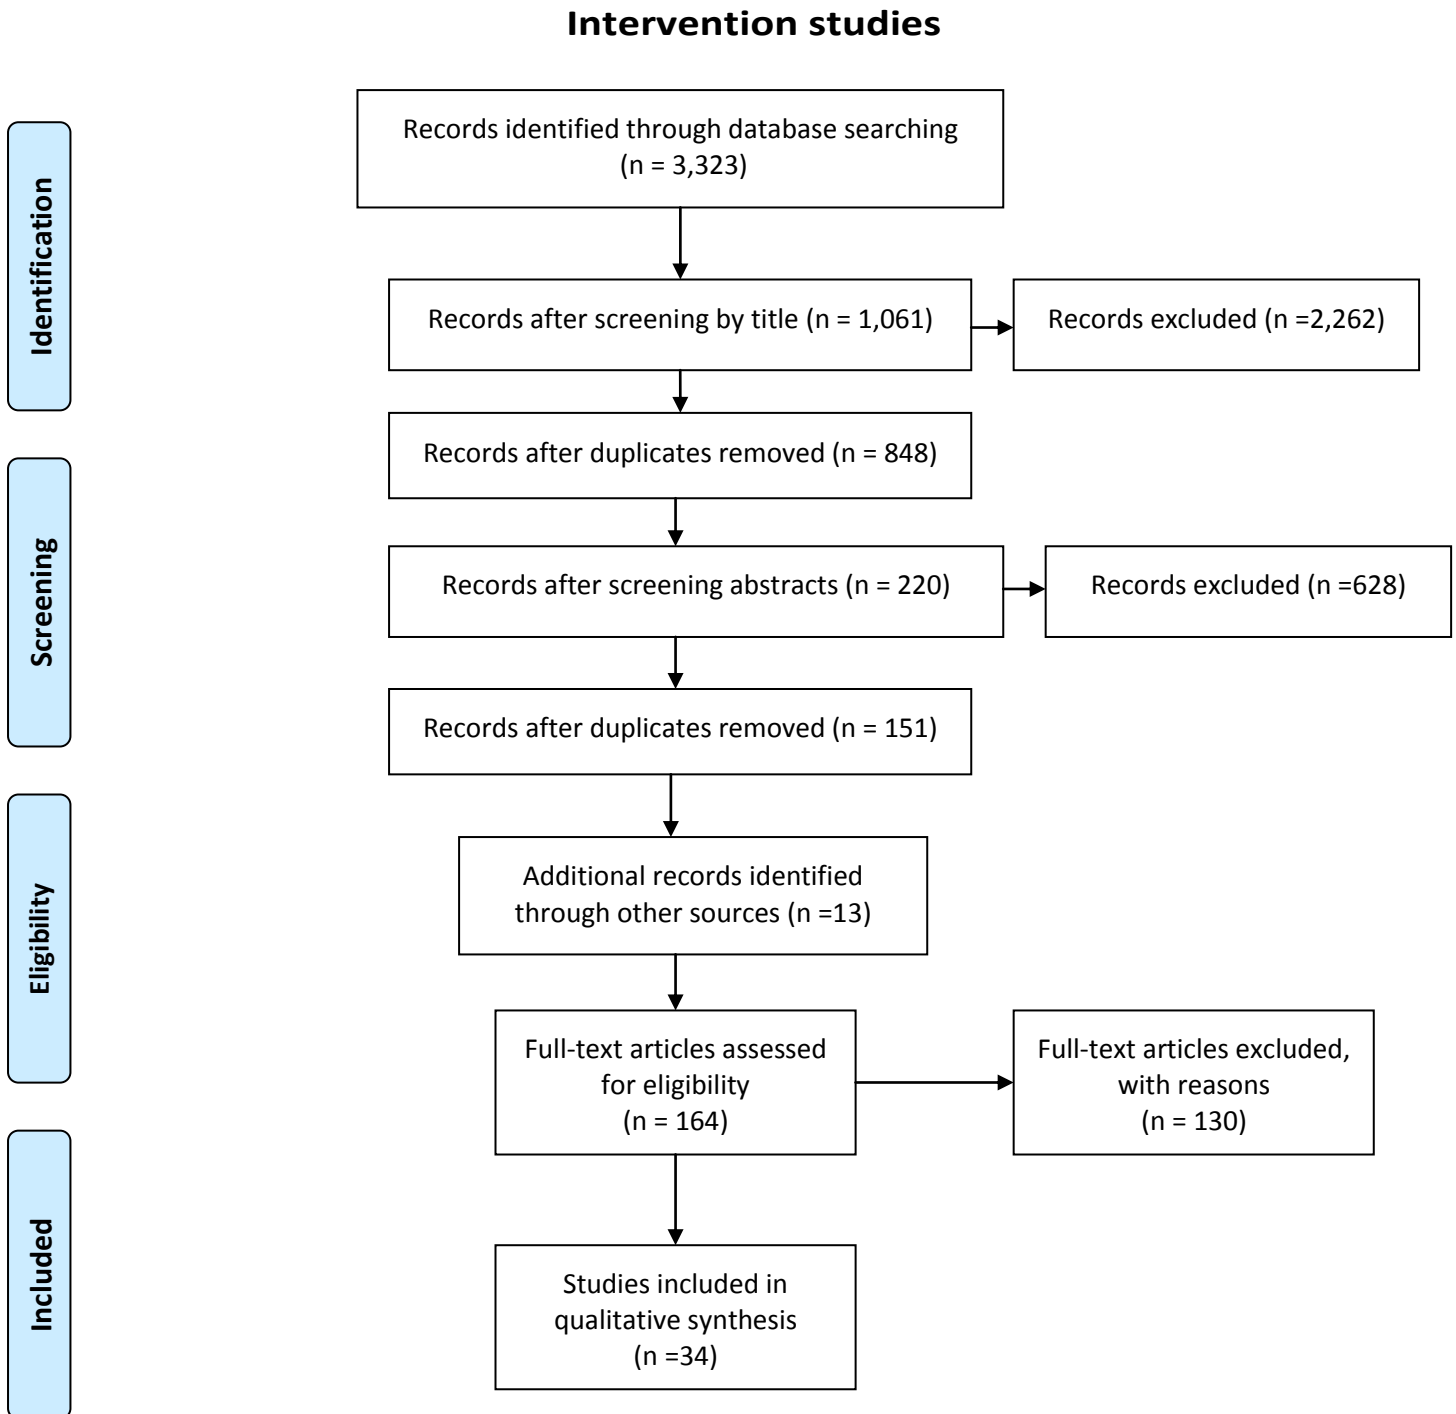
Intervention studies

Identification

Records identified through database searching (n = 3,323)

Records after screening by title (n = 1,061)

Records excluded (n =2,262)

Records after duplicates removed (n = 848)

Screening

Records after screening abstracts (n = 220)

Records excluded (n =628)

Records after duplicates removed (n = 151)

Eligibility

Additional records identified through other sources (n =13)

Full-text articles assessed for eligibility (n = 164)

Full-text articles excluded, with reasons (n = 130)

Included

Studies included in qualitative synthesis (n =34)